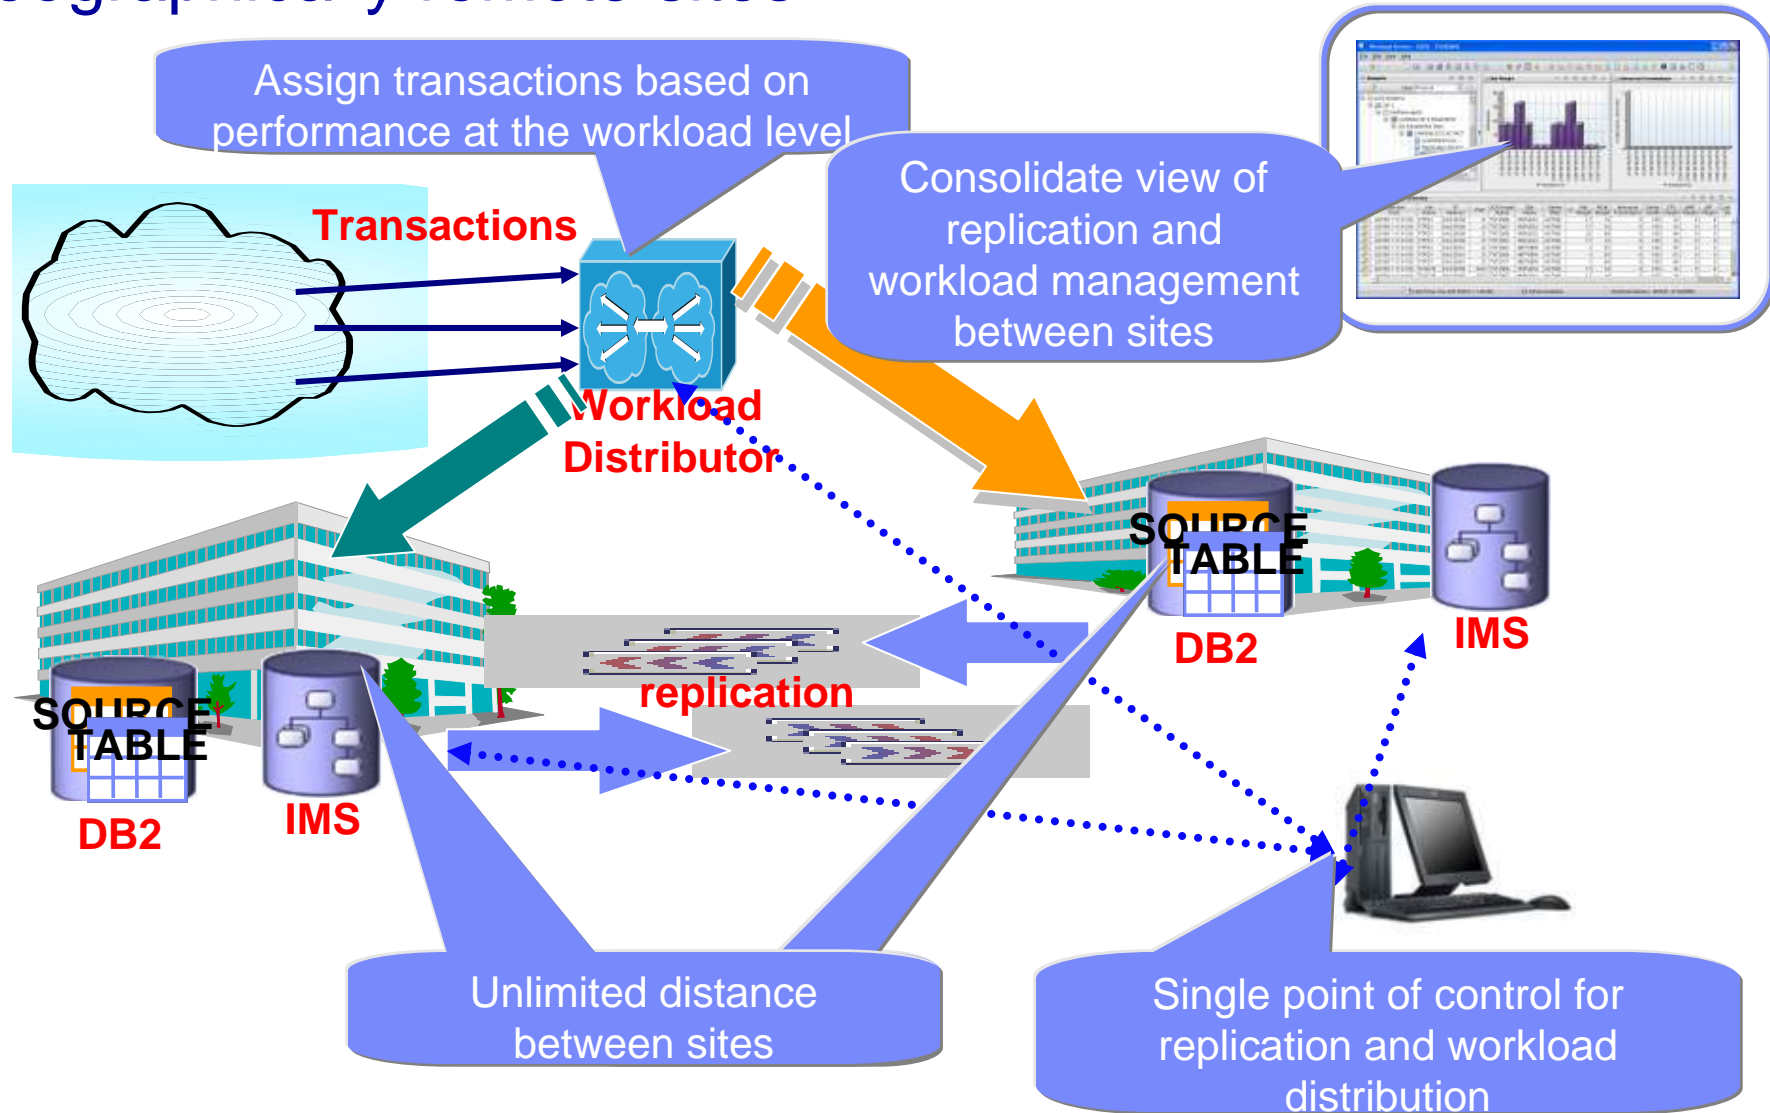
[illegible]

Assign transactions based on performance at the workload level

Transactions

Workload Distributor

Consolidate view of replication and workload management between sites

SOURCE TABLE

DB2

IMS

replication

SOURCE TABLE

DB2

IMS

Unlimited distance between sites

Single point of control for replication and workload distribution